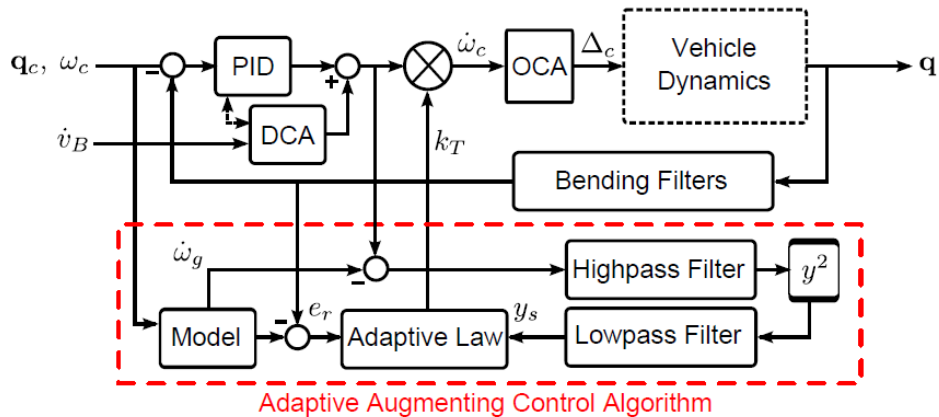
$\mathbf{q}_c,\ \omega_c$

$-$

PID

$+$

$\dot{\omega}_c$

OCA

$\Delta_c$

Vehicle Dynamics

$\mathbf{q}$

$\dot{v}_B$

DCA

$k_T$

Bending Filters

$\dot{\omega}_g$

$-$

Highpass Filter

$y^2$

Model

$-$

$e_r$

Adaptive Law

$y_s$

Lowpass Filter

Adaptive Augmenting Control Algorithm